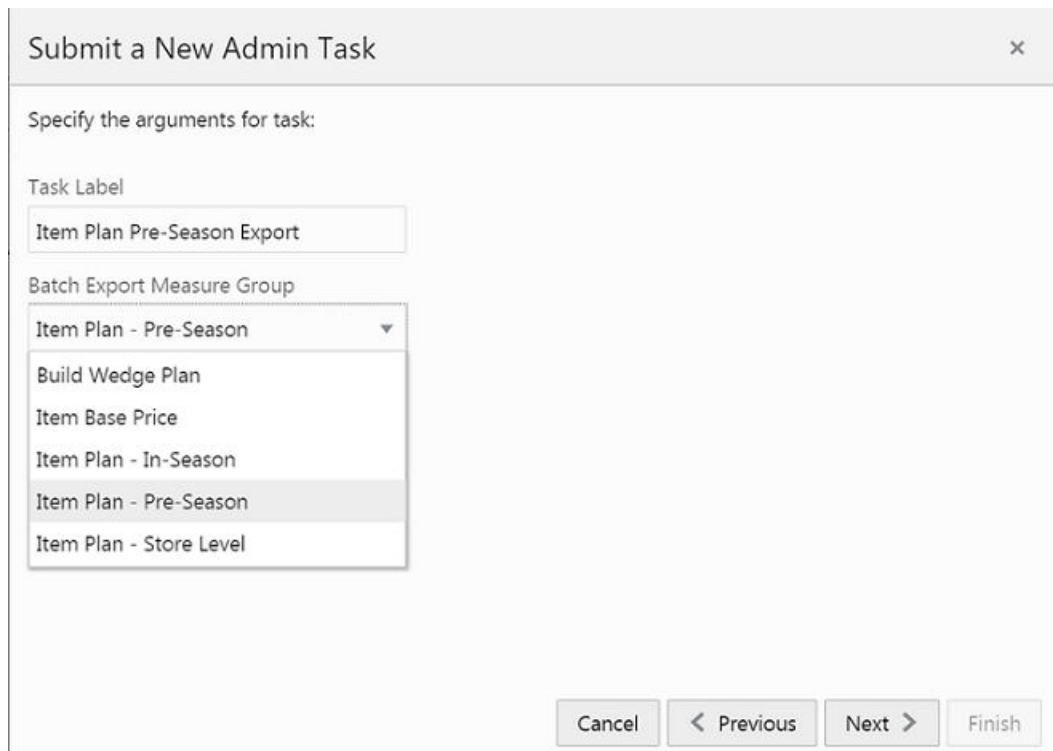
Submit a New Admin Task

×

Specify the arguments for task:

Task Label

Item Plan Pre-Season Export

Batch Export Measure Group

Item Plan - Pre-Season

Build Wedge Plan
Item Base Price
Item Plan - In-Season
Item Plan - Pre-Season
Item Plan - Store Level

Cancel
< Previous
Next >
Finish